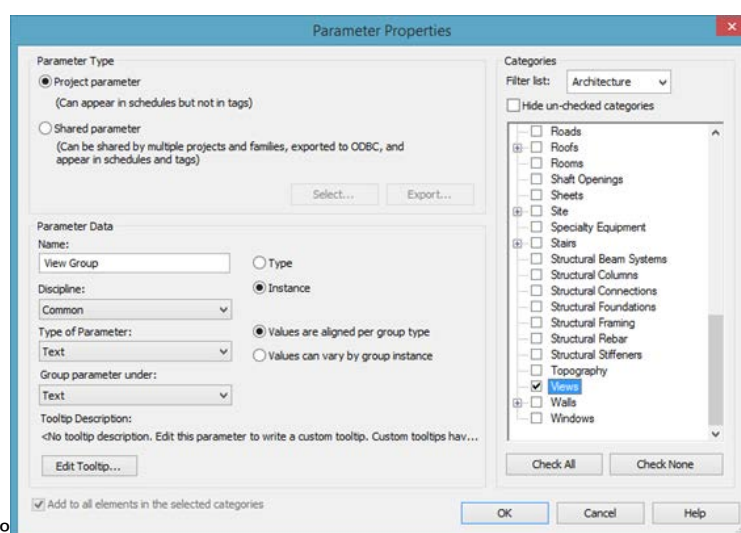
Parameter Properties

Parameter Type

Project parameter

(Can appear in schedules but not in tags)

Shared parameter

(Can be shared by multiple projects and families, exported to ODBC, and appear in schedules and tags)

Select... Export...

Parameter Data

Name:

View Group

Type

Instance

Discipline:

Common

Type of Parameter:

Text

Values are aligned per group type

Values can vary by group instance

Group parameter under:

Text

Tooltip Description:

<No tooltip description. Edit this parameter to write a custom tooltip. Custom tooltips hav...

Edit Tooltip...

Add to all elements in the selected categories

Categories

Filter list: Architecture

Hide un-checked categories

Roads
Roofs
Rooms
Shaft Openings
Sheets
Site
Specialty Equipment
Stairs
Structural Beam Systems
Structural Columns
Structural Connections
Structural Foundations
Structural Framing
Structural Rebar
Structural Stiffeners
Topography
Views
Walls
Windows

Check All Check None

OK Cancel Help

o